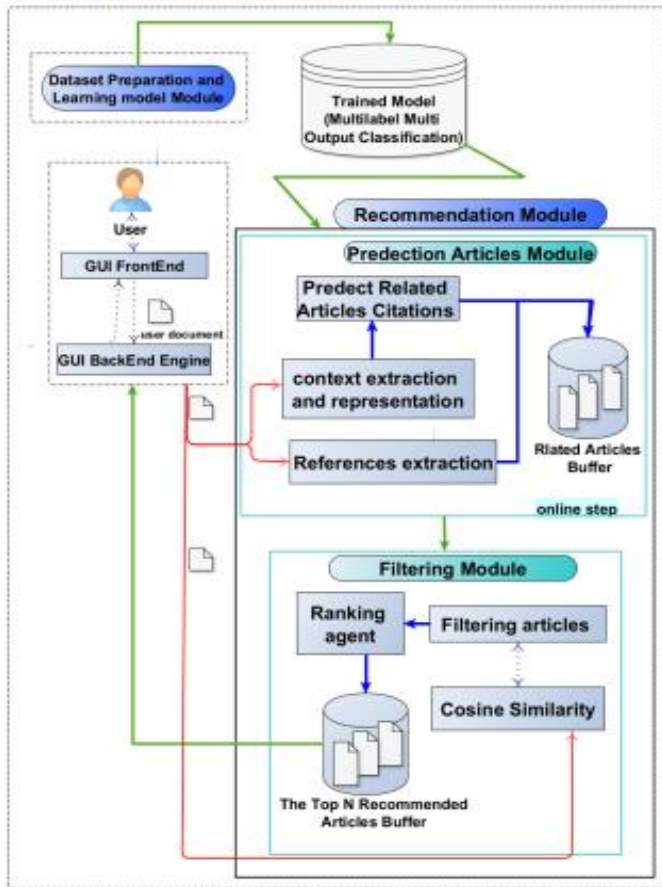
Dataset Preparation and Learning model Module

Trained Model (Multilabel Multi Output Classification)

User

GUI FrontEnd

user document

GUI BackEnd Engine

Recommendation Module

Predection Articles Module

Predect Related Articles Citations

context extraction and representation

References extraction

Rlated Articles Buffer

online step

Filtering Module

Ranking agent

Filtering articles

Cosine Similarity

The Top N Recommended Articles Buffer